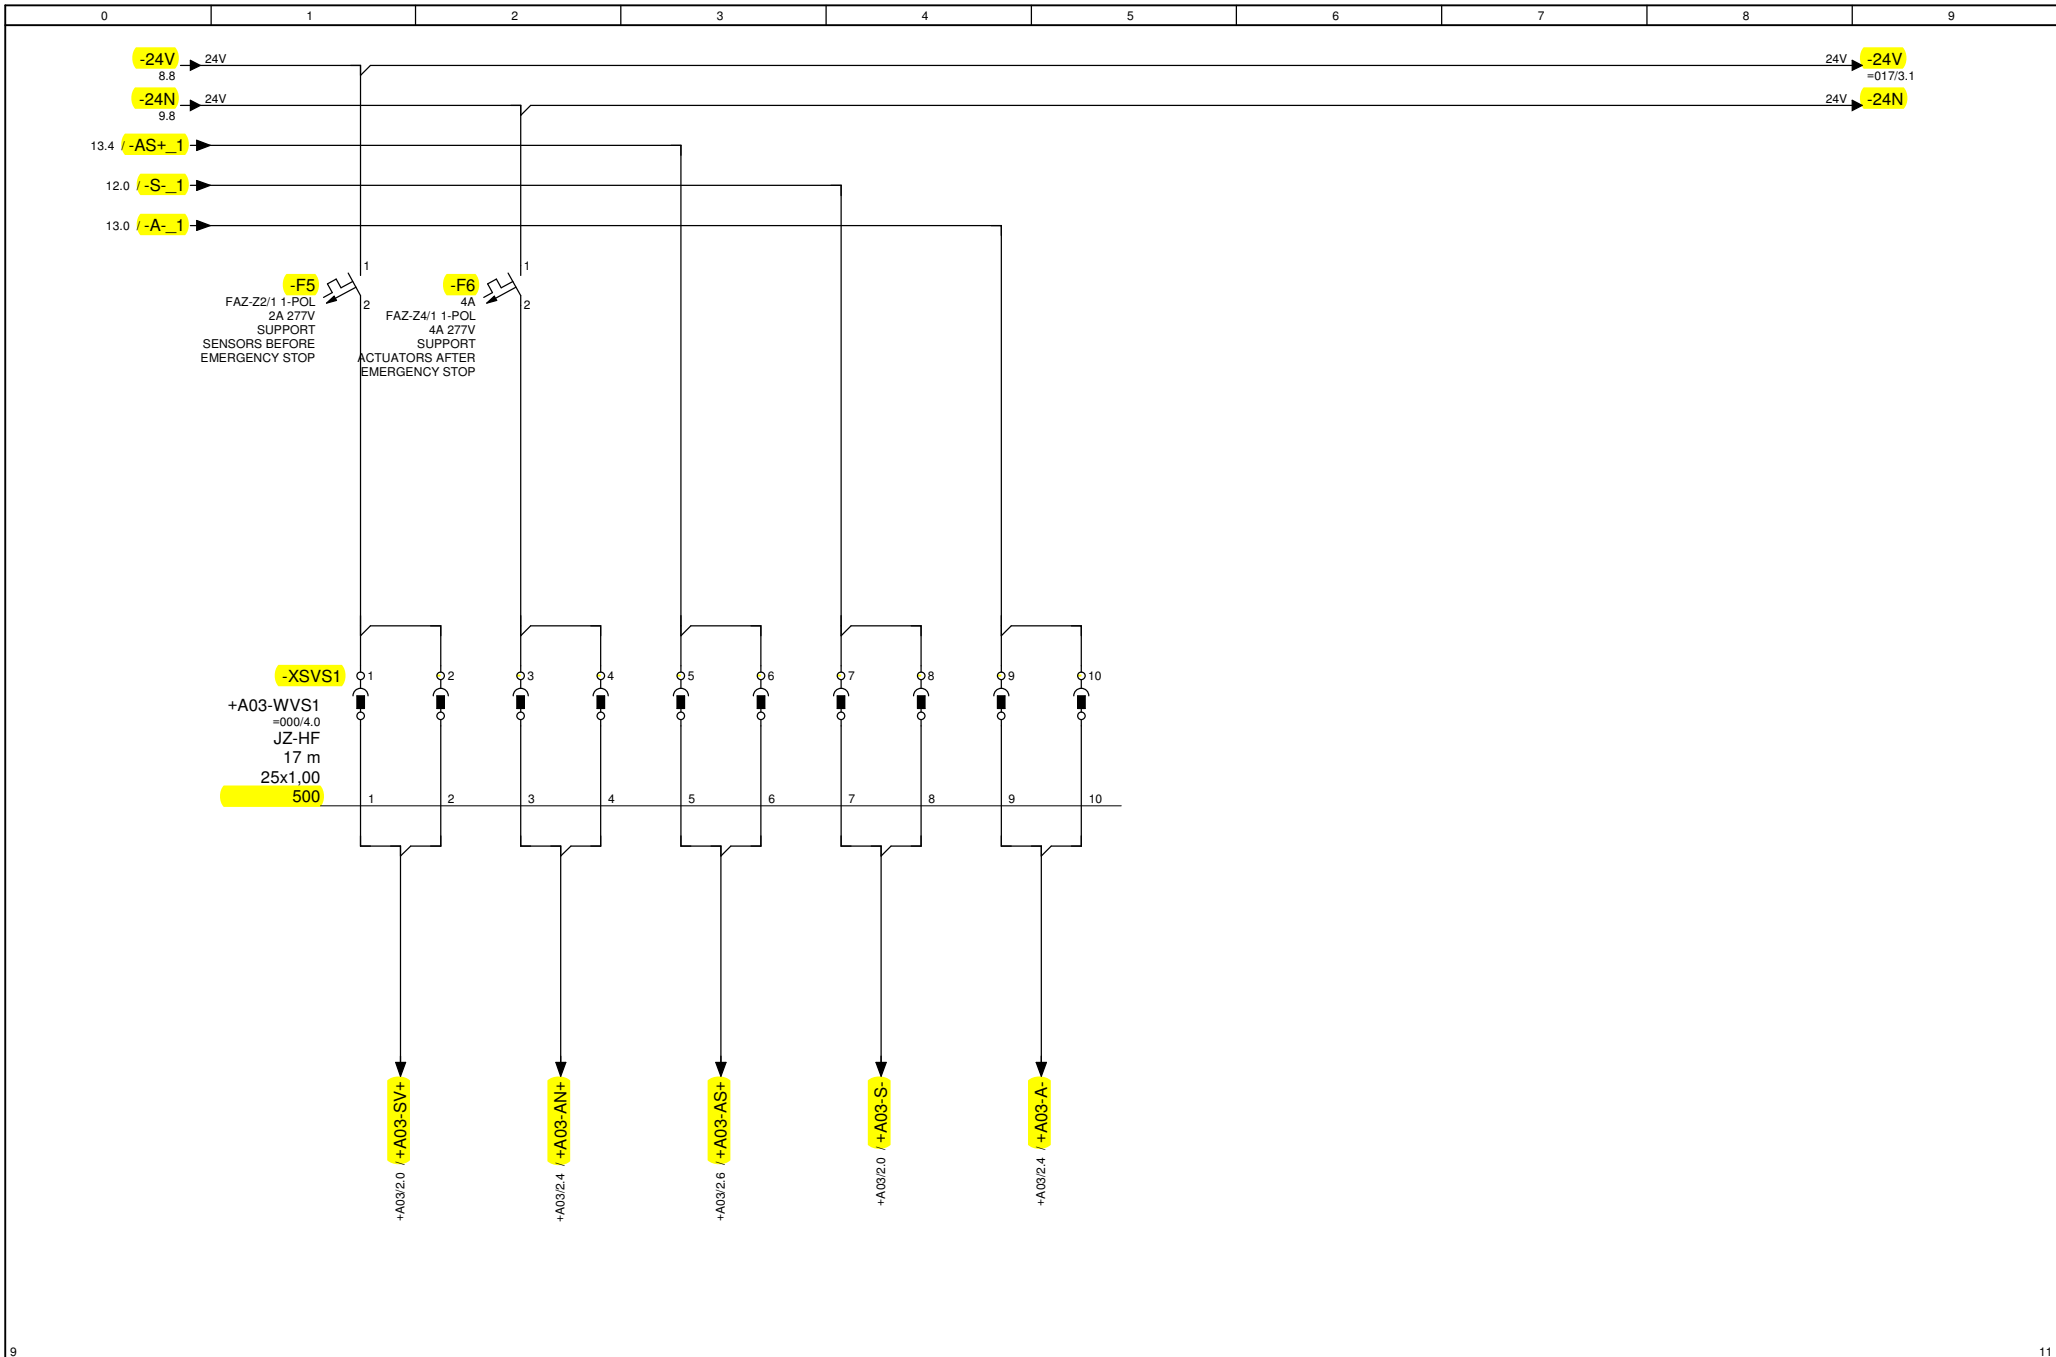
| 0 | 1 | 2 | 3 | 4 | 5 | 6 | 7 | 8 | 9 |
|---|---|---|---|---|---|---|---|---|---|

-24V 24V
8.8

24V -24V
=017/3.1

-24N 24V
9.8

24V -24N

13.4 / -AS+_1

12.0 / -S-_1

13.0 / -A-_1

-F5
1
2
FAZ-Z2/1 1-POL
2A 277V
SUPPORT
SENSORS BEFORE
EMERGENCY STOP

-F6
1
2
4A
FAZ-Z4/1 1-POL
4A 277V
SUPPORT
ACTUATORS AFTER
EMERGENCY STOP

-XSVS1 1 2 3 4 5 6 7 8 9 10

+A03-WVS1
=000/4.0
JZ-HF
17 m
25x1,00
500

1 2 3 4 5 6 7 8 9 10

+A03-SV+
+A03/2.0

+A03-AN+
+A03/2.4

+A03-AS+
+A03/2.6

+A03-S-
+A03/2.0

+A03-A-
+A03/2.4

9

11